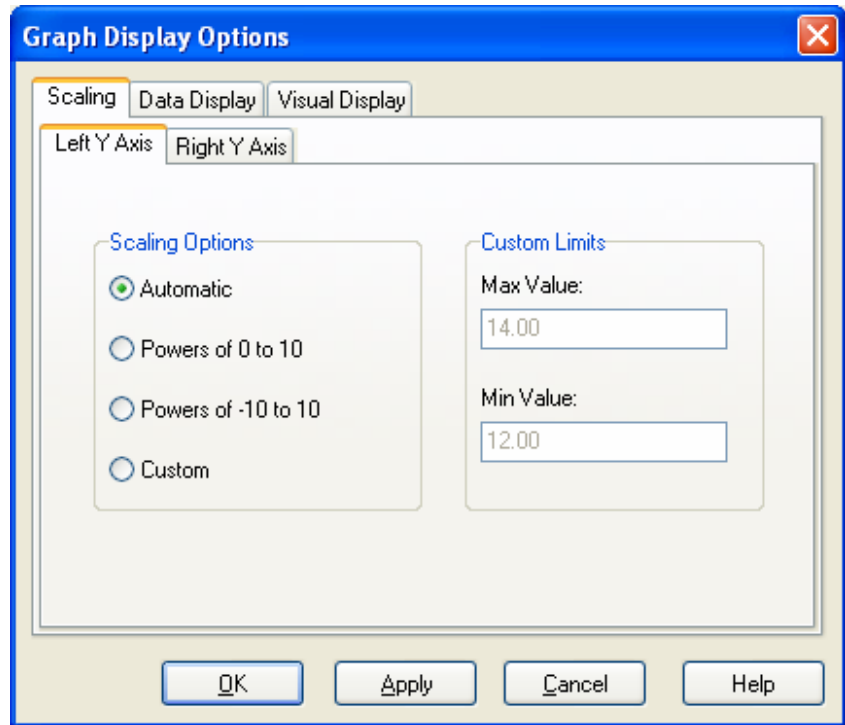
Graph Display Options

Scaling | Data Display | Visual Display

Left Y Axis | Right Y Axis

Scaling Options
Automatic
Powers of 0 to 10
Powers of -10 to 10
Custom

Custom Limits
Max Value:
14.00
Min Value:
12.00

OK | Apply | Cancel | Help